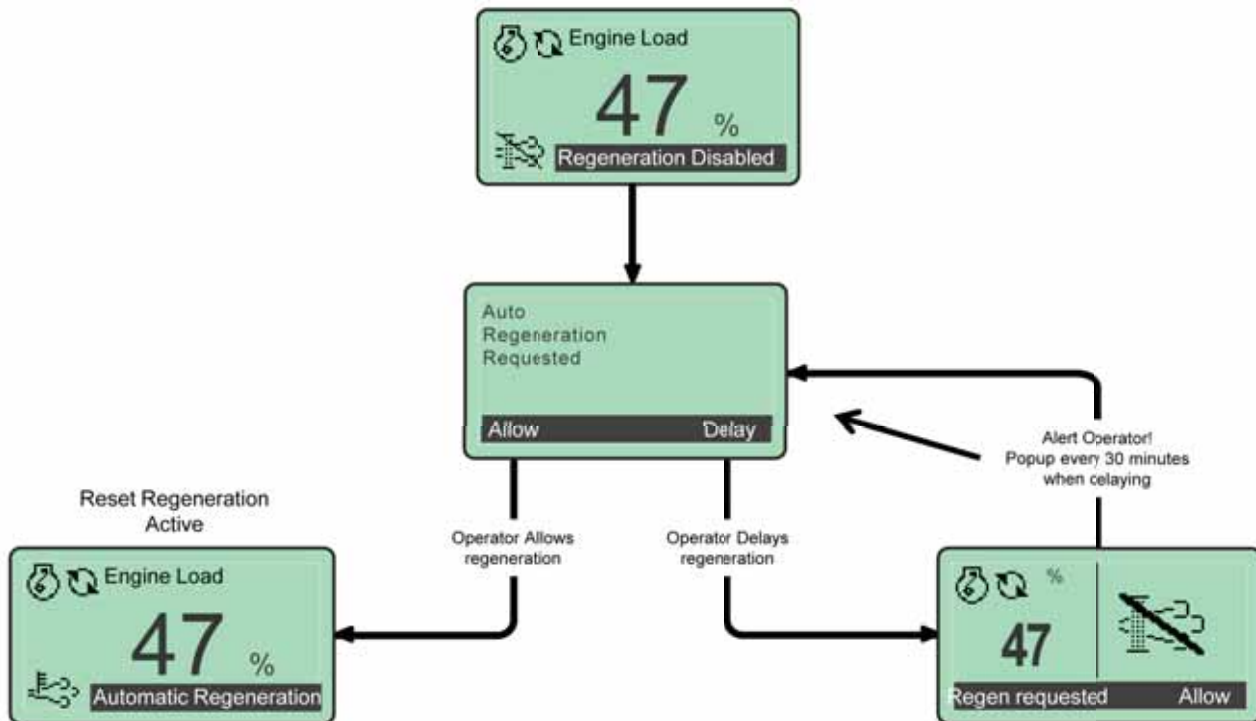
Engine Load
47 %
Regeneration Disabled

Auto
Regeneration
Requested
Allow Delay

Alert Operator!
Popup every 30 minutes
when delaying

Reset Regeneration
Active

Operator Allows
regeneration

Operator Delays
regeneration

Engine Load
47 %
Automatic Regeneration

%
47
Regen requested Allow